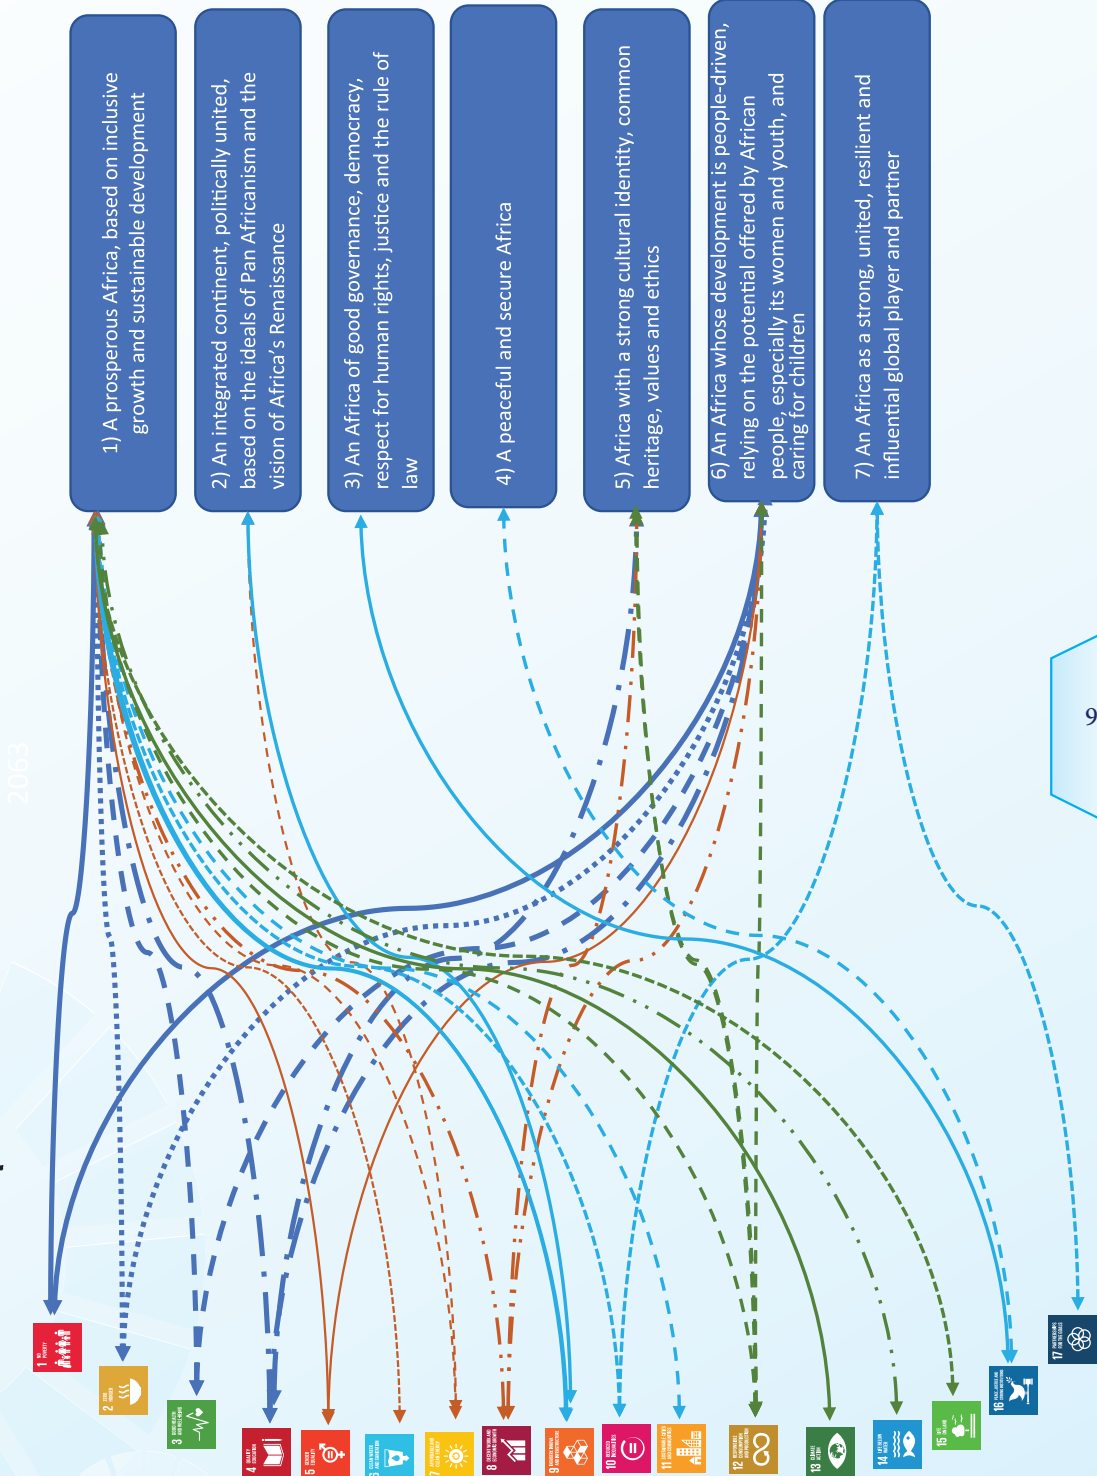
1) A prosperous Africa, based on inclusive growth and sustainable development

2) An integrated continent, politically united, based on the ideals of Pan Africanism and the vision of Africa's Renaissance

3) An Africa of good governance, democracy, respect for human rights, justice and the rule of law

4) A peaceful and secure Africa

5) Africa with a strong cultural identity, common heritage, values and ethics

6) An Africa whose development is people-driven, relying on the potential offered by African people, especially its women and youth, and caring for children

7) An Africa as a strong, united, resilient and influential global player and partner

9

2063

1 NO POVERTY

2 ZERO HUNGER

3 GOOD HEALTH AND WELL-BEING

4 QUALITY EDUCATION

5 GENDER EQUALITY

6 CLEAN WATER AND SANITATION

7 AFFORDABLE AND CLEAN ENERGY

8 DECENT WORK AND ECONOMIC GROWTH

9 INDUSTRY, INNOVATION AND INFRASTRUCTURE

10 REDUCED INEQUALITIES

11 SUSTAINABLE CITIES AND COMMUNITIES

12 RESPONSIBLE CONSUMPTION AND PRODUCTION

13 CLIMATE ACTION

14 LIFE BELOW WATER

15 LIFE ON LAND

16 PEACE, JUSTICE AND STRONG INSTITUTIONS

17 PARTNERSHIPS FOR THE GOALS